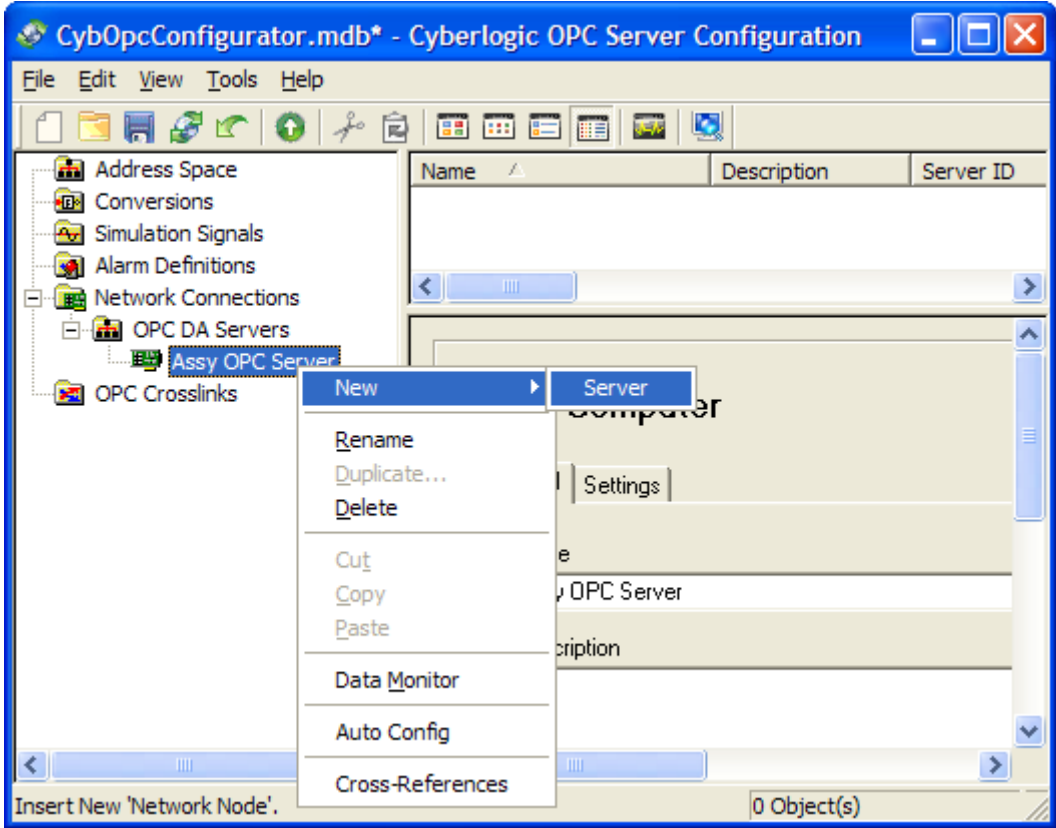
CybOpcConfigurator.mdb* - Cyberlogic OPC Server Configuration

File Edit View Tools Help

Address Space
Conversions
Simulation Signals
Alarm Definitions
Network Connections
OPC DA Servers
Assy OPC Server
OPC Crosslinks

| Name | Description | Server ID |
|---|---|---|

New
Server
Rename
Duplicate...
Delete
Cut
Copy
Paste
Data Monitor
Auto Config
Cross-References

Computer
Settings
e
y OPC Server
cription

Insert New 'Network Node'.
0 Object(s)